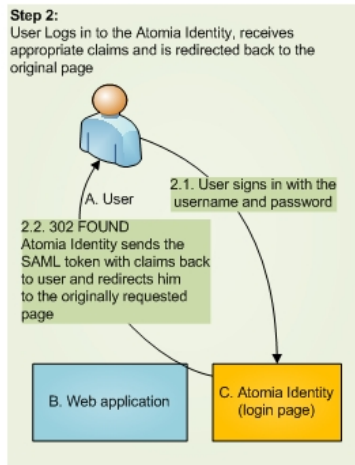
Step 2:
User Logs in to the Atomia Identity, receives appropriate claims and is redirected back to the original page

A. User

2.1. User signs in with the username and password

2.2. 302 FOUND
Atomia Identity sends the SAML token with claims back to user and redirects him to the originally requested page

B. Web application

C. Atomia Identity (login page)